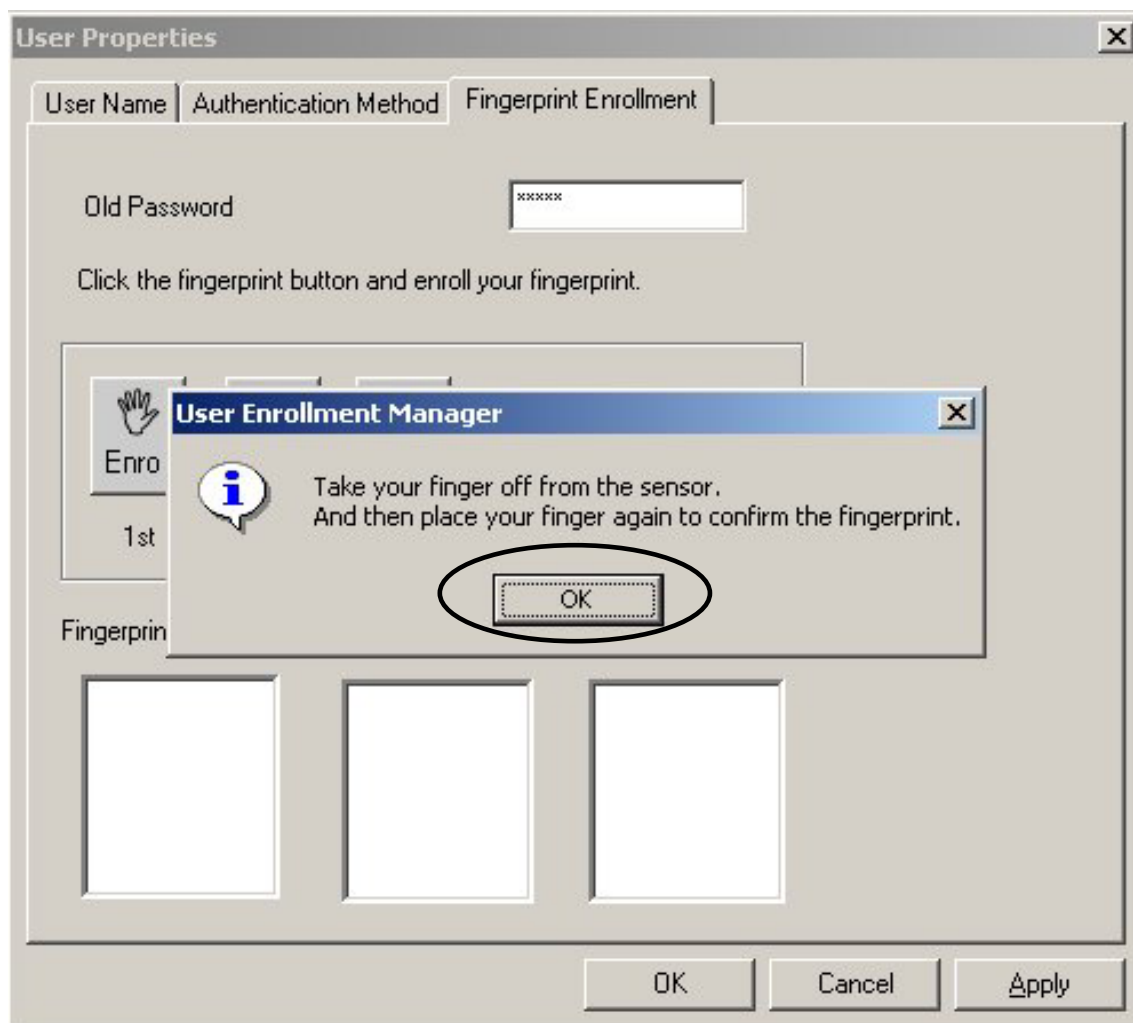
User Properties

User Name | Authentication Method | Fingerprint Enrollment

Old Password *****

Click the fingerprint button and enroll your fingerprint.

Enro

1st

Fingerprin

User Enrollment Manager

Take your finger off from the sensor.
And then place your finger again to confirm the fingerprint.

OK

OK Cancel Apply